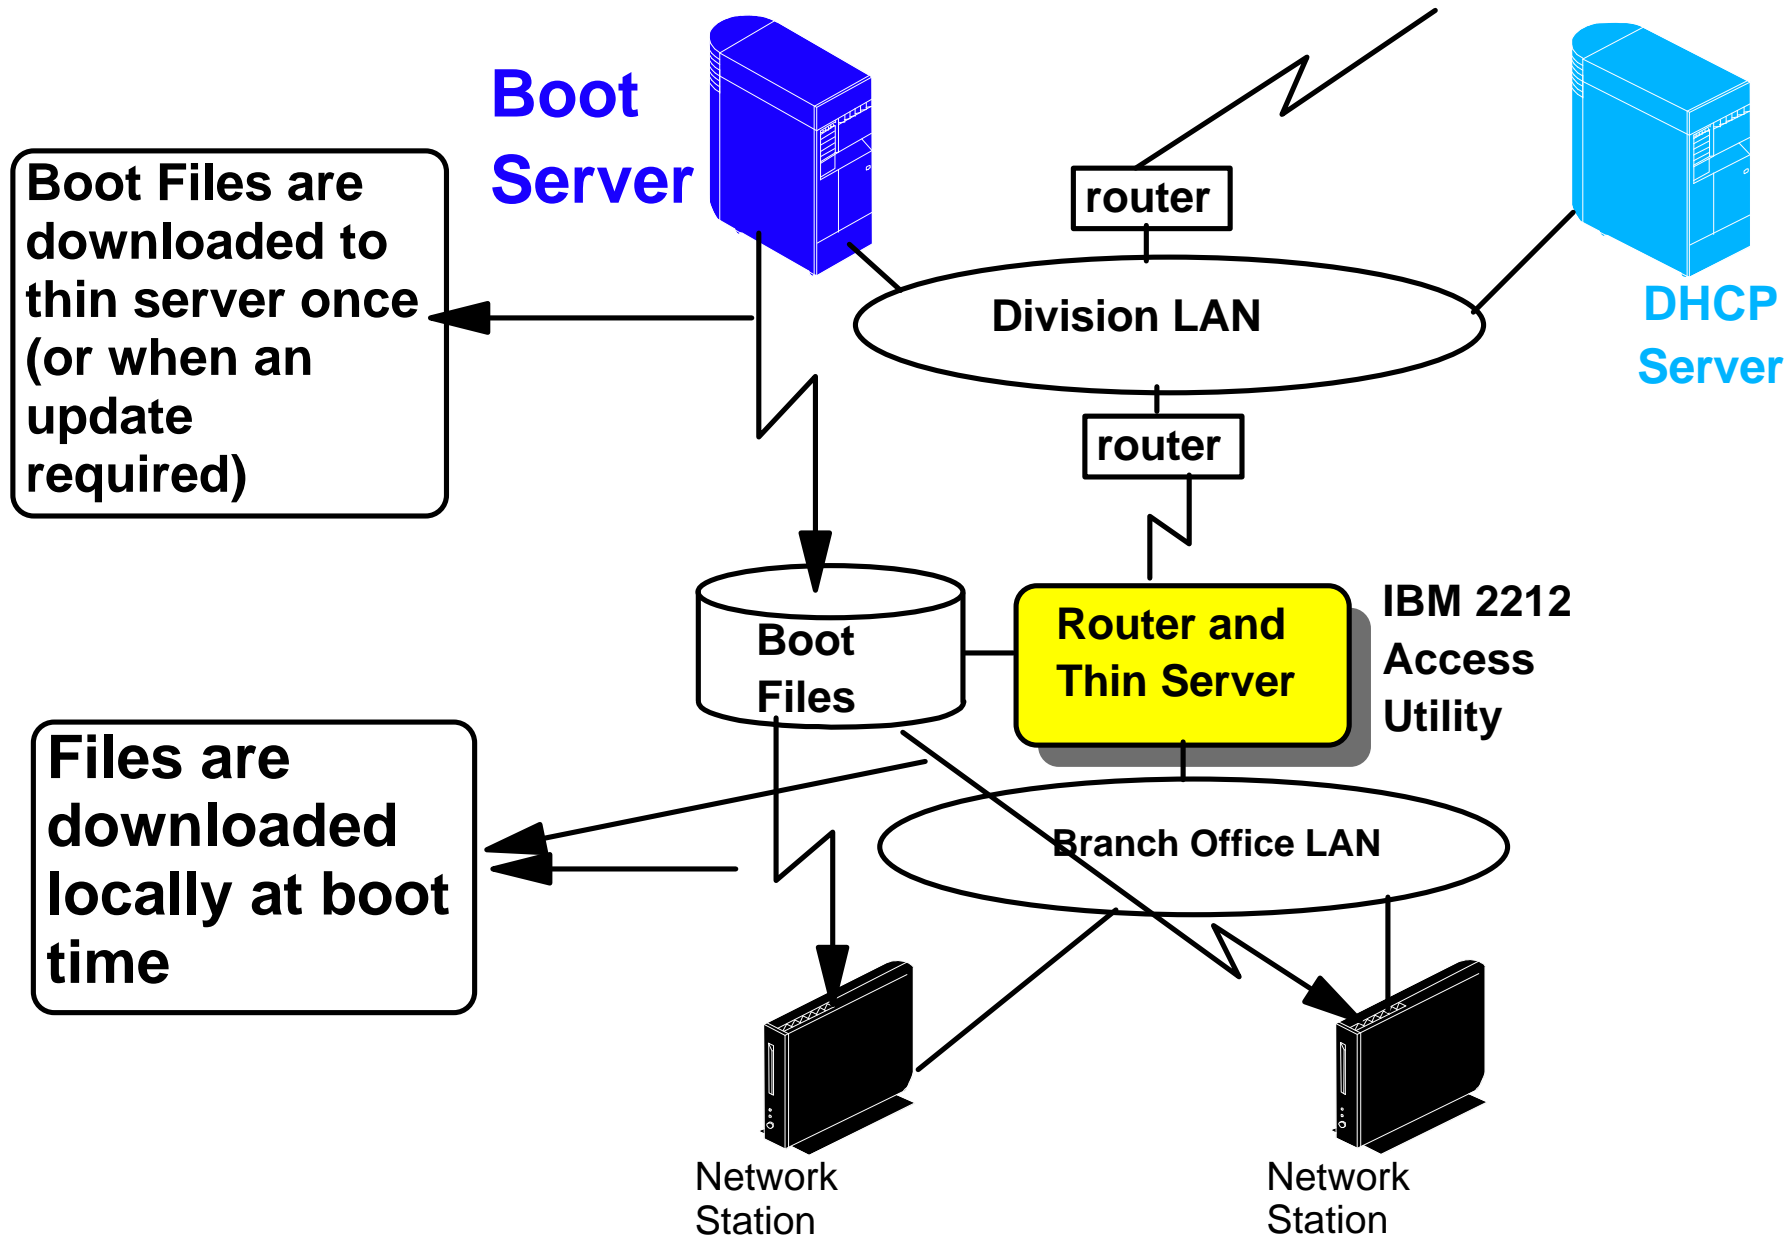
Boot Server

Boot Files are downloaded to thin server once (or when an update required)

router

Division LAN

DHCP Server

router

Boot Files

Router and Thin Server

IBM 2212 Access Utility

Files are downloaded locally at boot time

Branch Office LAN

Network Station

Network Station